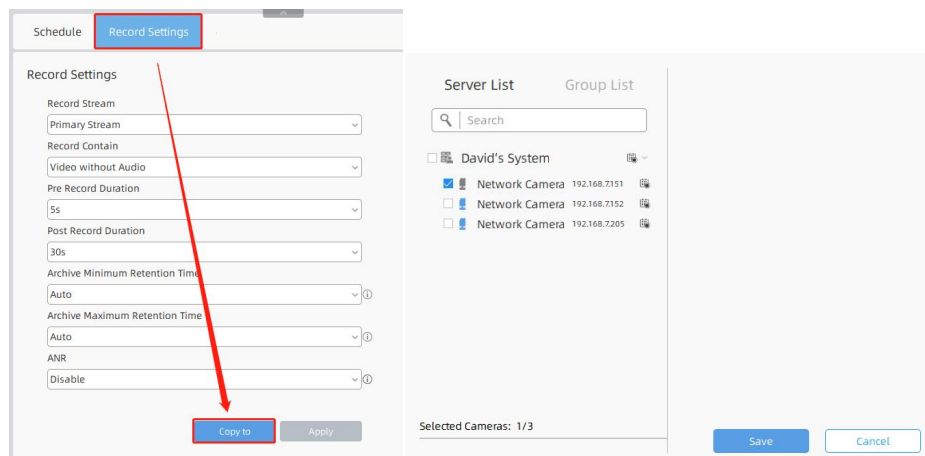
Schedule Record Settings

Record Settings

Record Stream
Primary Stream

Record Contain
Video without Audio

Pre Record Duration
5s

Post Record Duration
30s

Archive Minimum Retention Time
Auto

Archive Maximum Retention Time
Auto

ANR
Disable

Copy to Apply

Server List Group List

Search

David's System

Network Camera 192.168.7.151
Network Camera 192.168.7.152
Network Camera 192.168.7.205

Selected Cameras: 1/3

Save Cancel